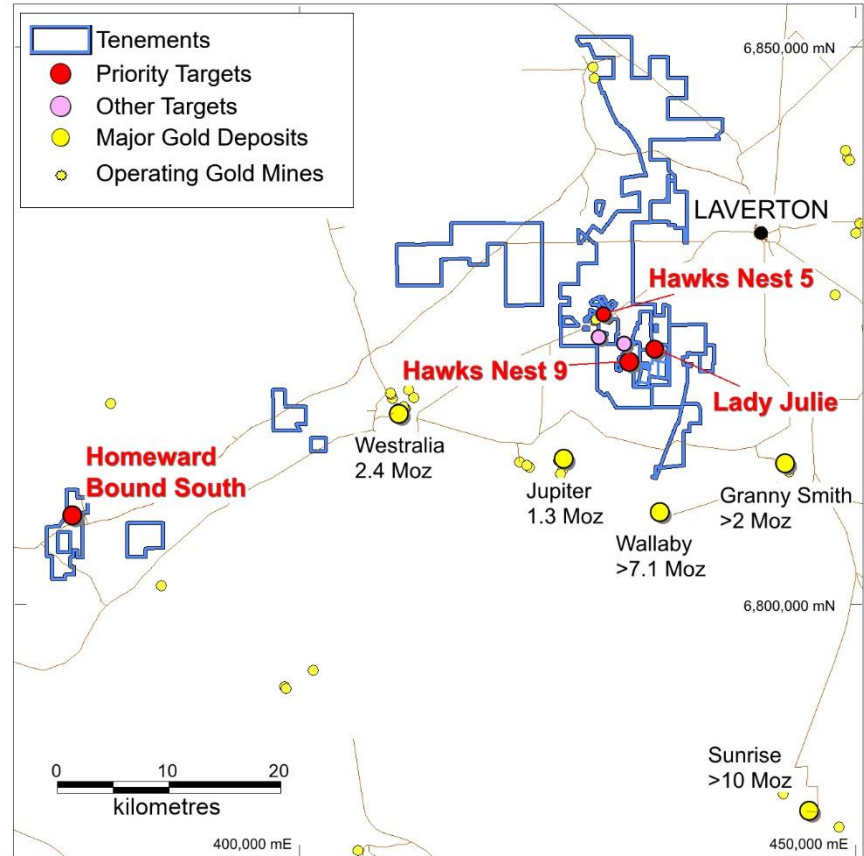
Tenements
Priority Targets
Other Targets
Major Gold Deposits
Operating Gold Mines

6,850,000 mN

LAVERTON

Hawks Nest 5

Hawks Nest 9

Lady Julie

Homeward Bound South

Westralia 2.4 Moz

Jupiter 1.3 Moz

Granny Smith >2 Moz

Wallaby >7.1 Moz

6,800,000 mN

0 10 20
kilometres

Sunrise >10 Moz

400,000 mE

450,000 mE